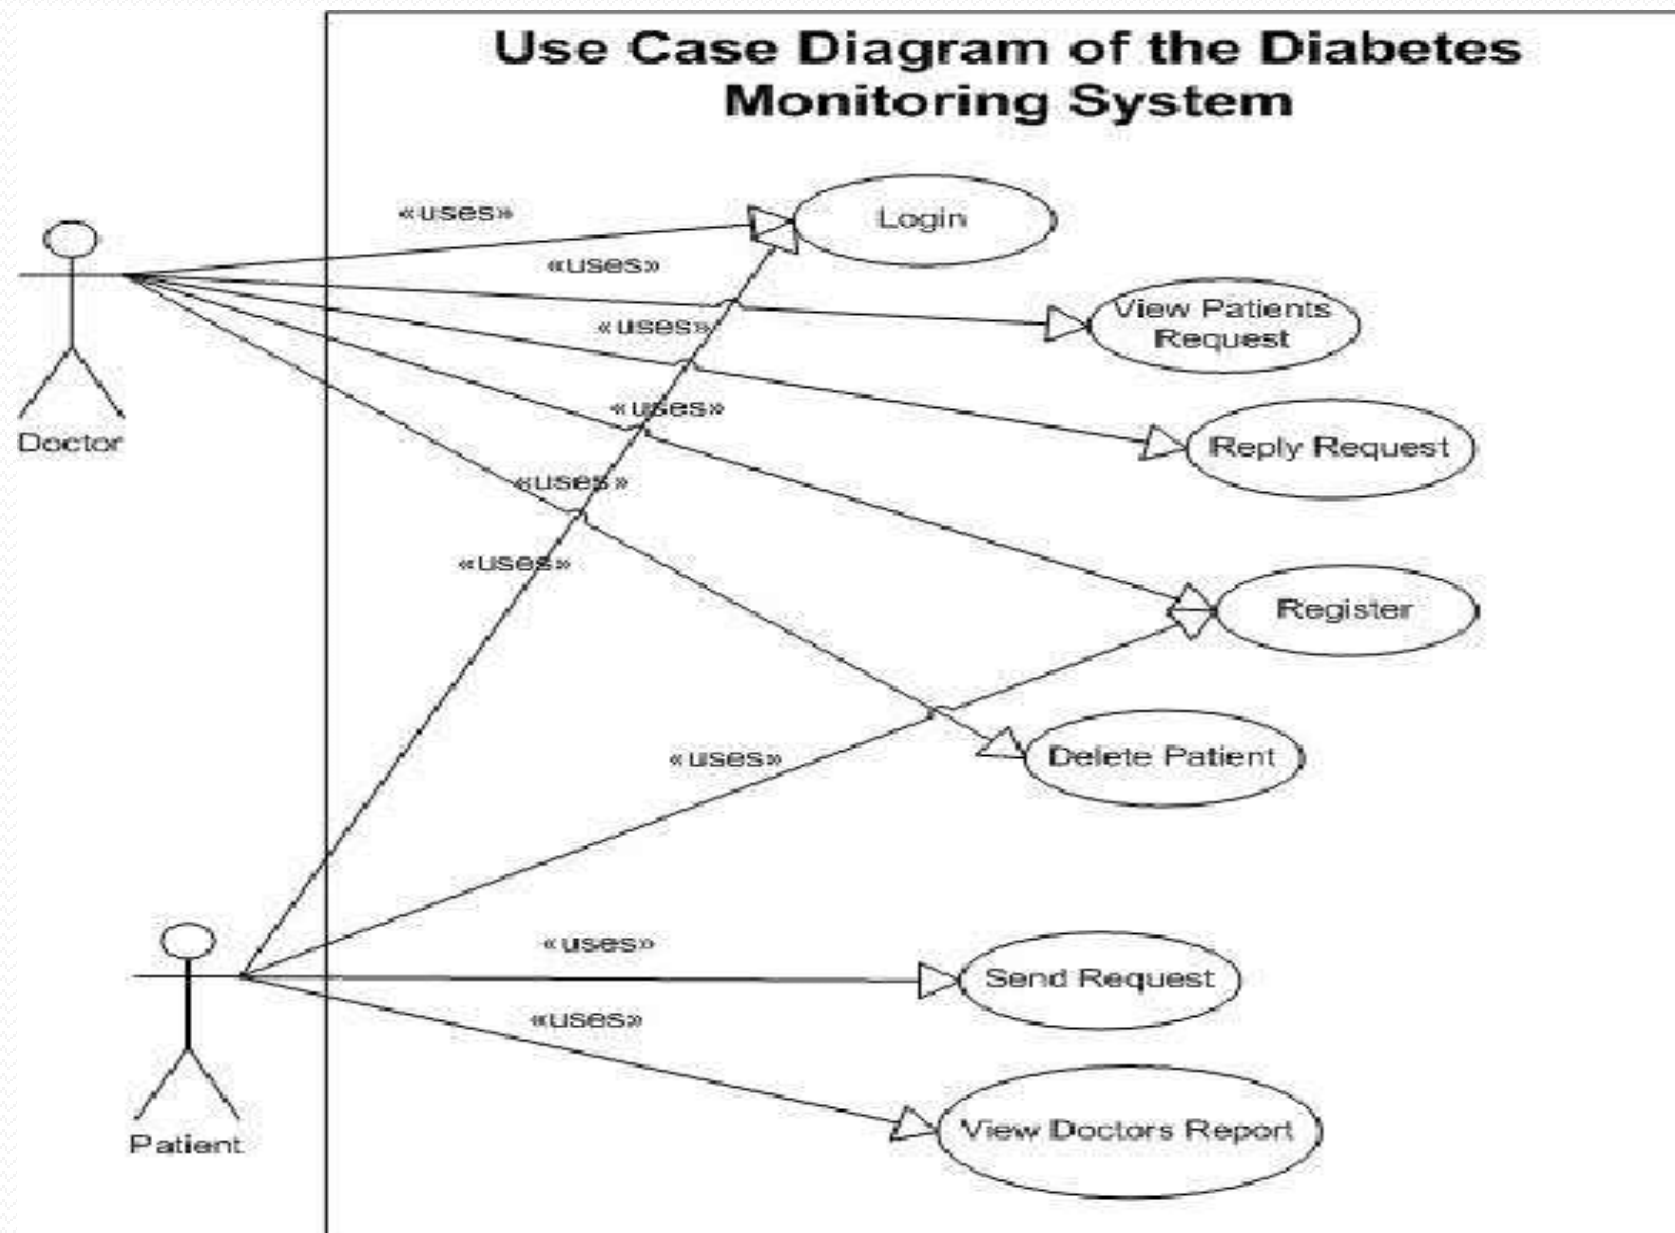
Use Case Diagram of the Diabetes Monitoring System

«uses»
«uses»
«uses»
«uses»
«uses»
«uses»

Login
View Patients Request
Reply Request
Register
Delete Patient

Doctor

«uses»
«uses»
«uses»

Send Request
View Doctors Report

Patient